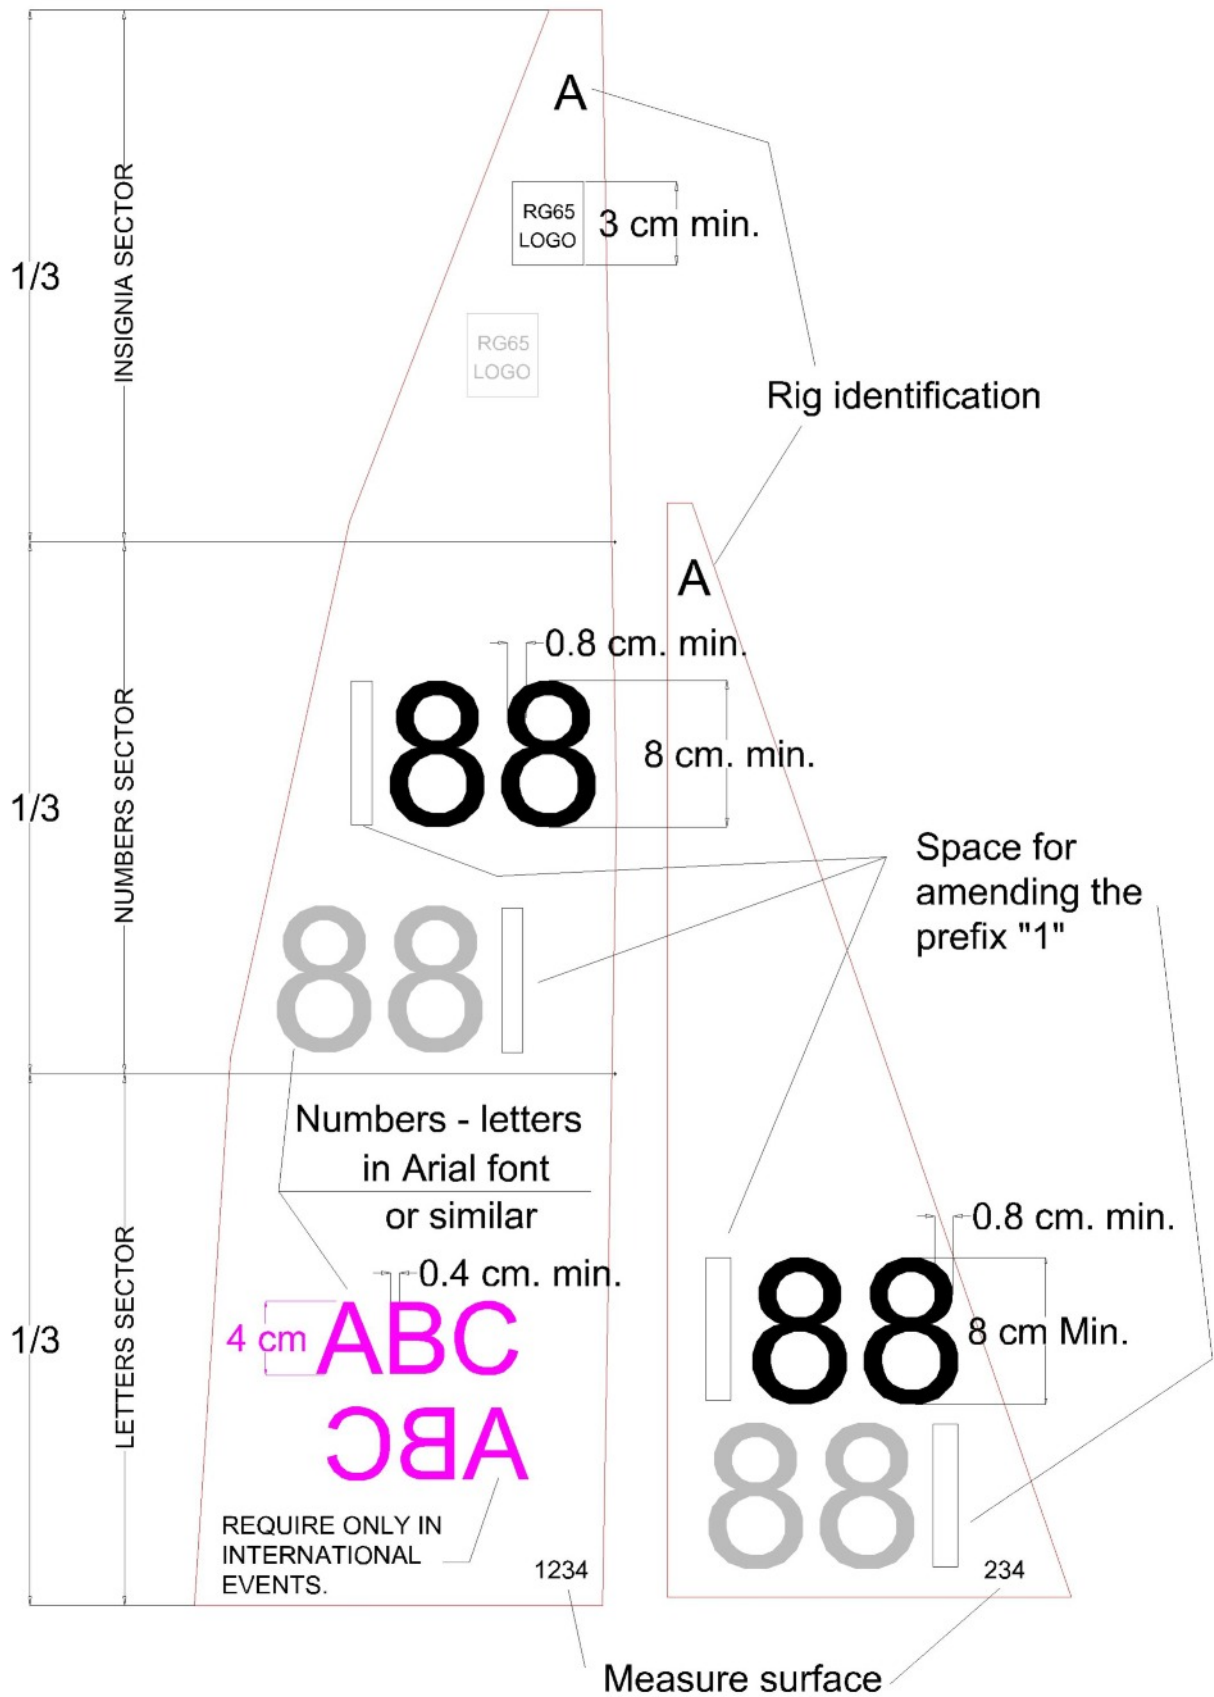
A

RG65 LOGO

3 cm min.

1/3

INSIGNIA SECTOR

RG65 LOGO

Rig identification

A

0.8 cm. min.

88

8 cm. min.

1/3

NUMBERS SECTOR

Space for amending the prefix "1"

88

Numbers - letters in Arial font or similar

1/3

LETTERS SECTOR

0.4 cm. min.

4 cm

ABC

ABC

REQUIRE ONLY IN INTERNATIONAL EVENTS.

1234

0.8 cm. min.

88

8 cm Min.

88

234

Measure surface